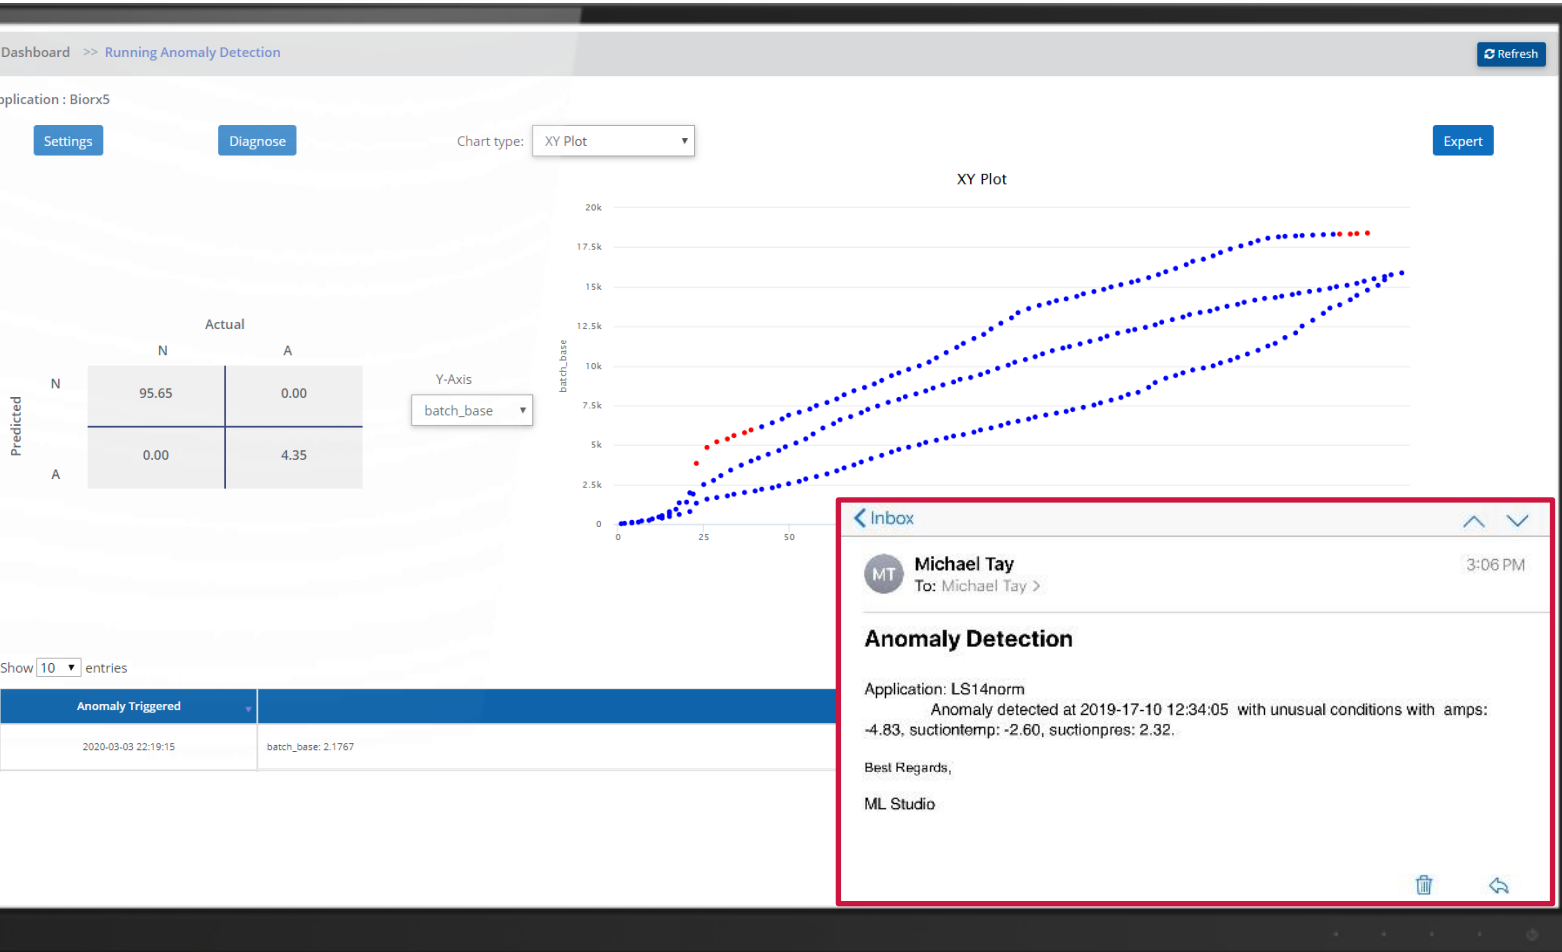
Dashboard >> Running Anomaly Detection

Refresh

pplication : Biorx5

Settings

Diagnose

Chart type: XY Plot

Expert

XY Plot

Actual

N A

Predicted

N

A

| | N | A |
|---|---|---|
| N | 95.65 | 0.00 |
| A | 0.00 | 4.35 |

Y-Axis

batch_base

batch_base

20k
17.5k
15k
12.5k
10k
7.5k
5k
2.5k
0

0 25 50

Show 10 entries

| Anomaly Triggered | |
|---|---|
| 2020-03-03 22:19:15 | batch_base: 2.1767 |

Inbox

MT Michael Tay 3:06 PM
To: Michael Tay >

Anomaly Detection

Application: LS14norm
Anomaly detected at 2019-17-10 12:34:05 with unusual conditions with amps: -4.83, suctiontemp: -2.60, suctionpres: 2.32.

Best Regards,

ML Studio